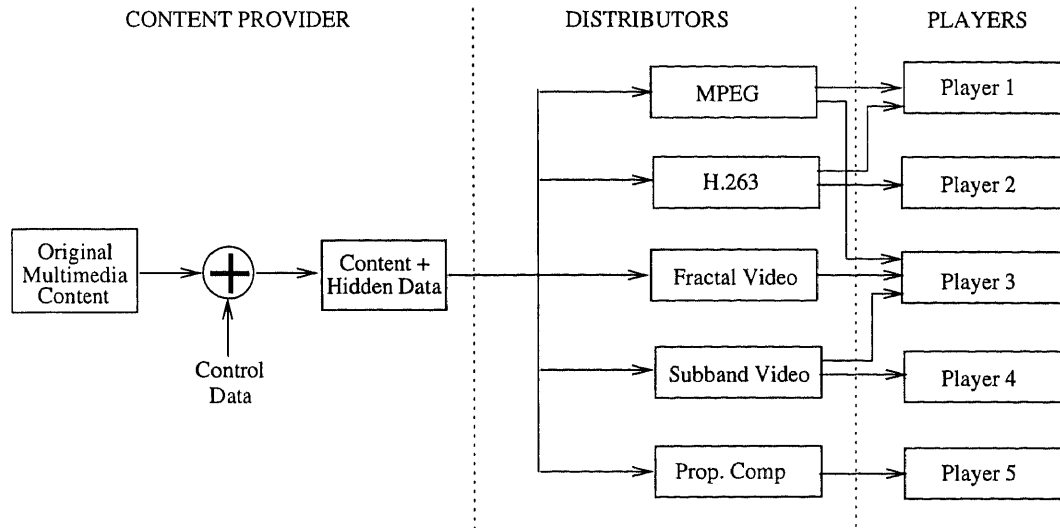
CONTENT PROVIDER

DISTRIBUTORS

PLAYERS

Original Multimedia Content

Control Data

Content + Hidden Data

MPEG

H.263

Fractal Video

Subband Video

Prop. Comp

Player 1

Player 2

Player 3

Player 4

Player 5